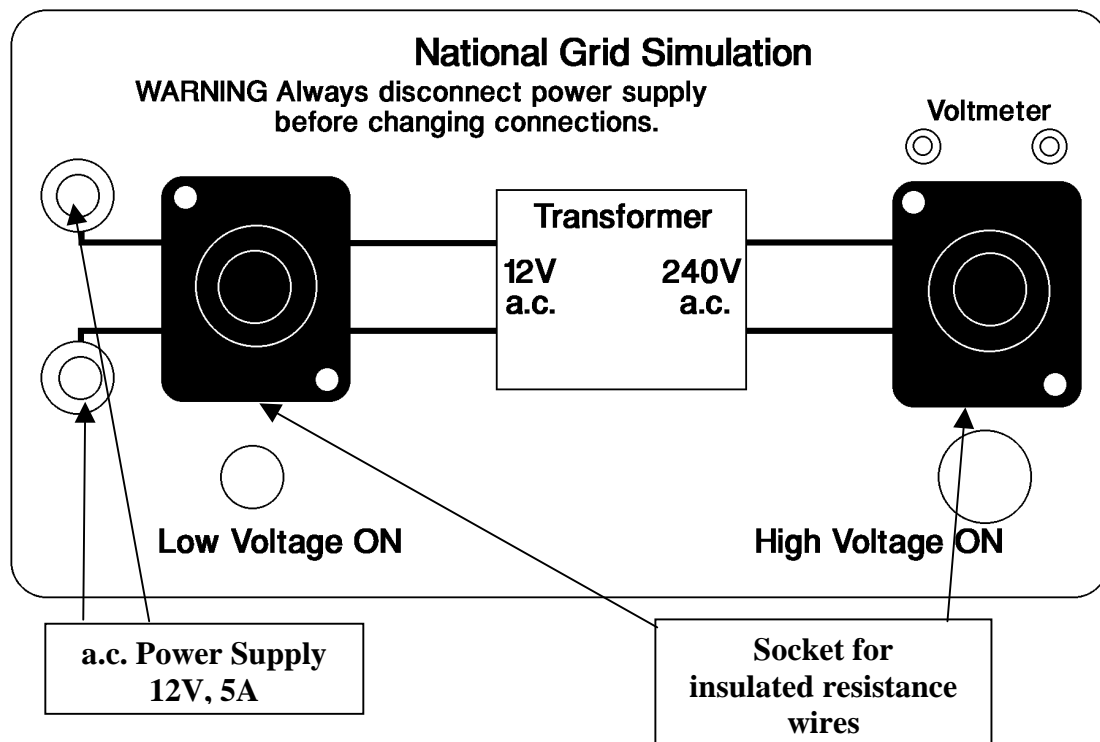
National Grid Simulation

WARNING Always disconnect power supply before changing connections.

Voltmeter

Transformer

12V a.c.

240V a.c.

Low Voltage ON

High Voltage ON

a.c. Power Supply 12V, 5A

Socket for insulated resistance wires